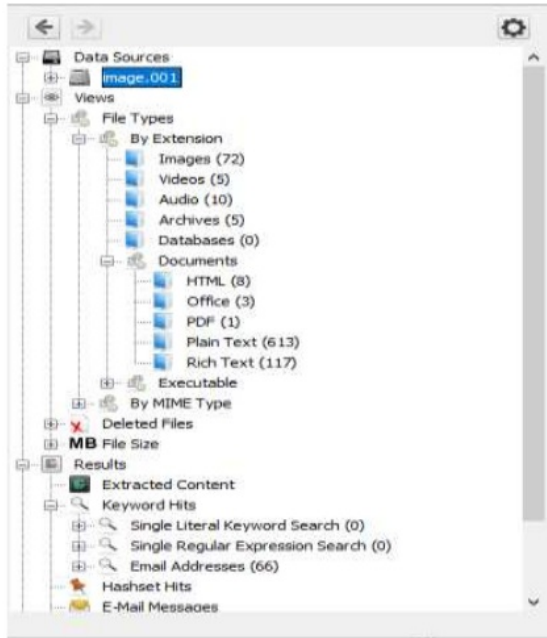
Data Sources
image.001
Views
File Types
By Extension
Images (72)
Videos (5)
Audio (10)
Archives (5)
Databases (0)
Documents
HTML (8)
Office (3)
PDF (1)
Plain Text (613)
Rich Text (117)
Executable
By MIME Type
Deleted Files
MB File Size
Results
Extracted Content
Keyword Hits
Single Literal Keyword Search (0)
Single Regular Expression Search (0)
Email Addresses (66)
Hashset Hits
E-Mail Messages